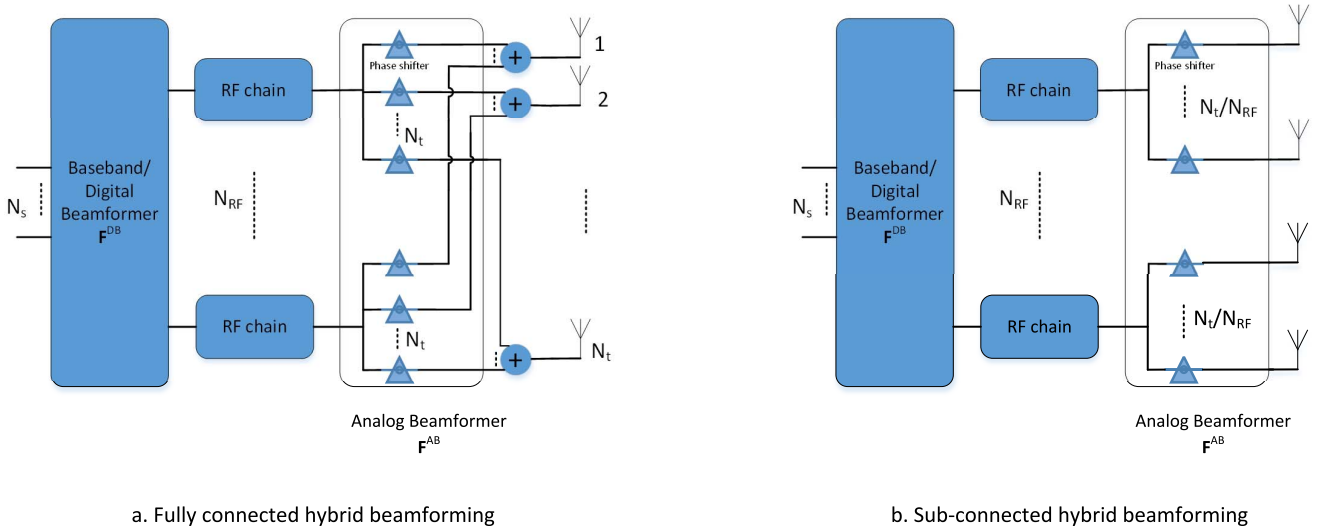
$N_s$

Baseband/ Digital Beamformer $\mathbf{F}^{DB}$

RF chain

$N_{RF}$

RF chain

Phase shifter

$N_t$

$N_t$

+

+

+

1

2

$N_t$

Analog Beamformer $\mathbf{F}^{AB}$

a. Fully connected hybrid beamforming

$N_s$

Baseband/ Digital Beamformer $\mathbf{F}^{DB}$

RF chain

$N_{RF}$

RF chain

Phase shifter

$N_t/N_{RF}$

$N_t/N_{RF}$

Analog Beamformer $\mathbf{F}^{AB}$

b. Sub-connected hybrid beamforming